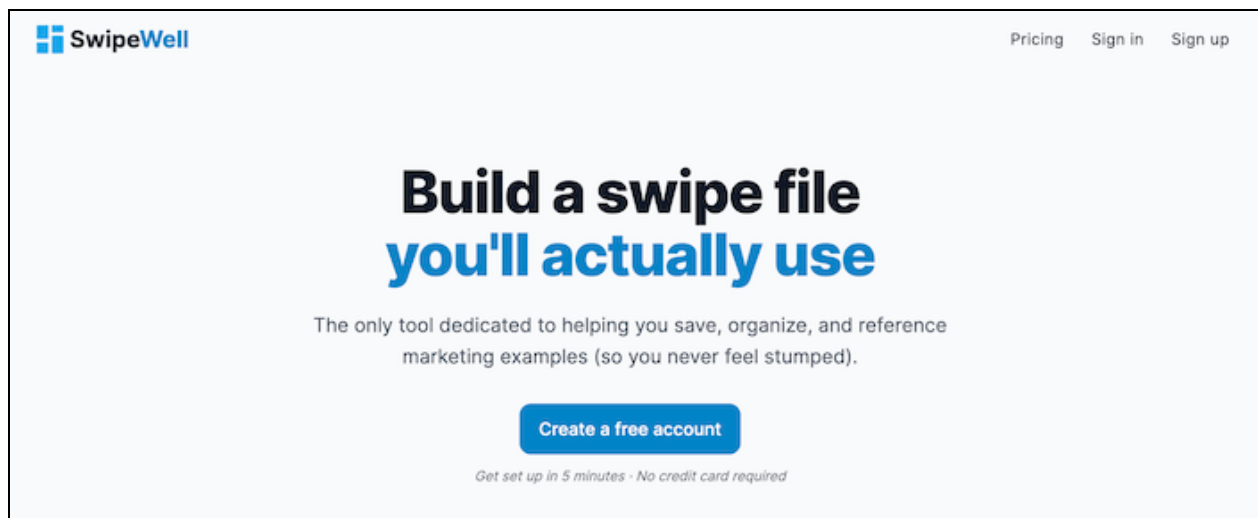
SwipeWell

Pricing Sign in Sign up

Build a swipe file you'll actually use

The only tool dedicated to helping you save, organize, and reference marketing examples (so you never feel stumped).

Create a free account

Get set up in 5 minutes · No credit card required